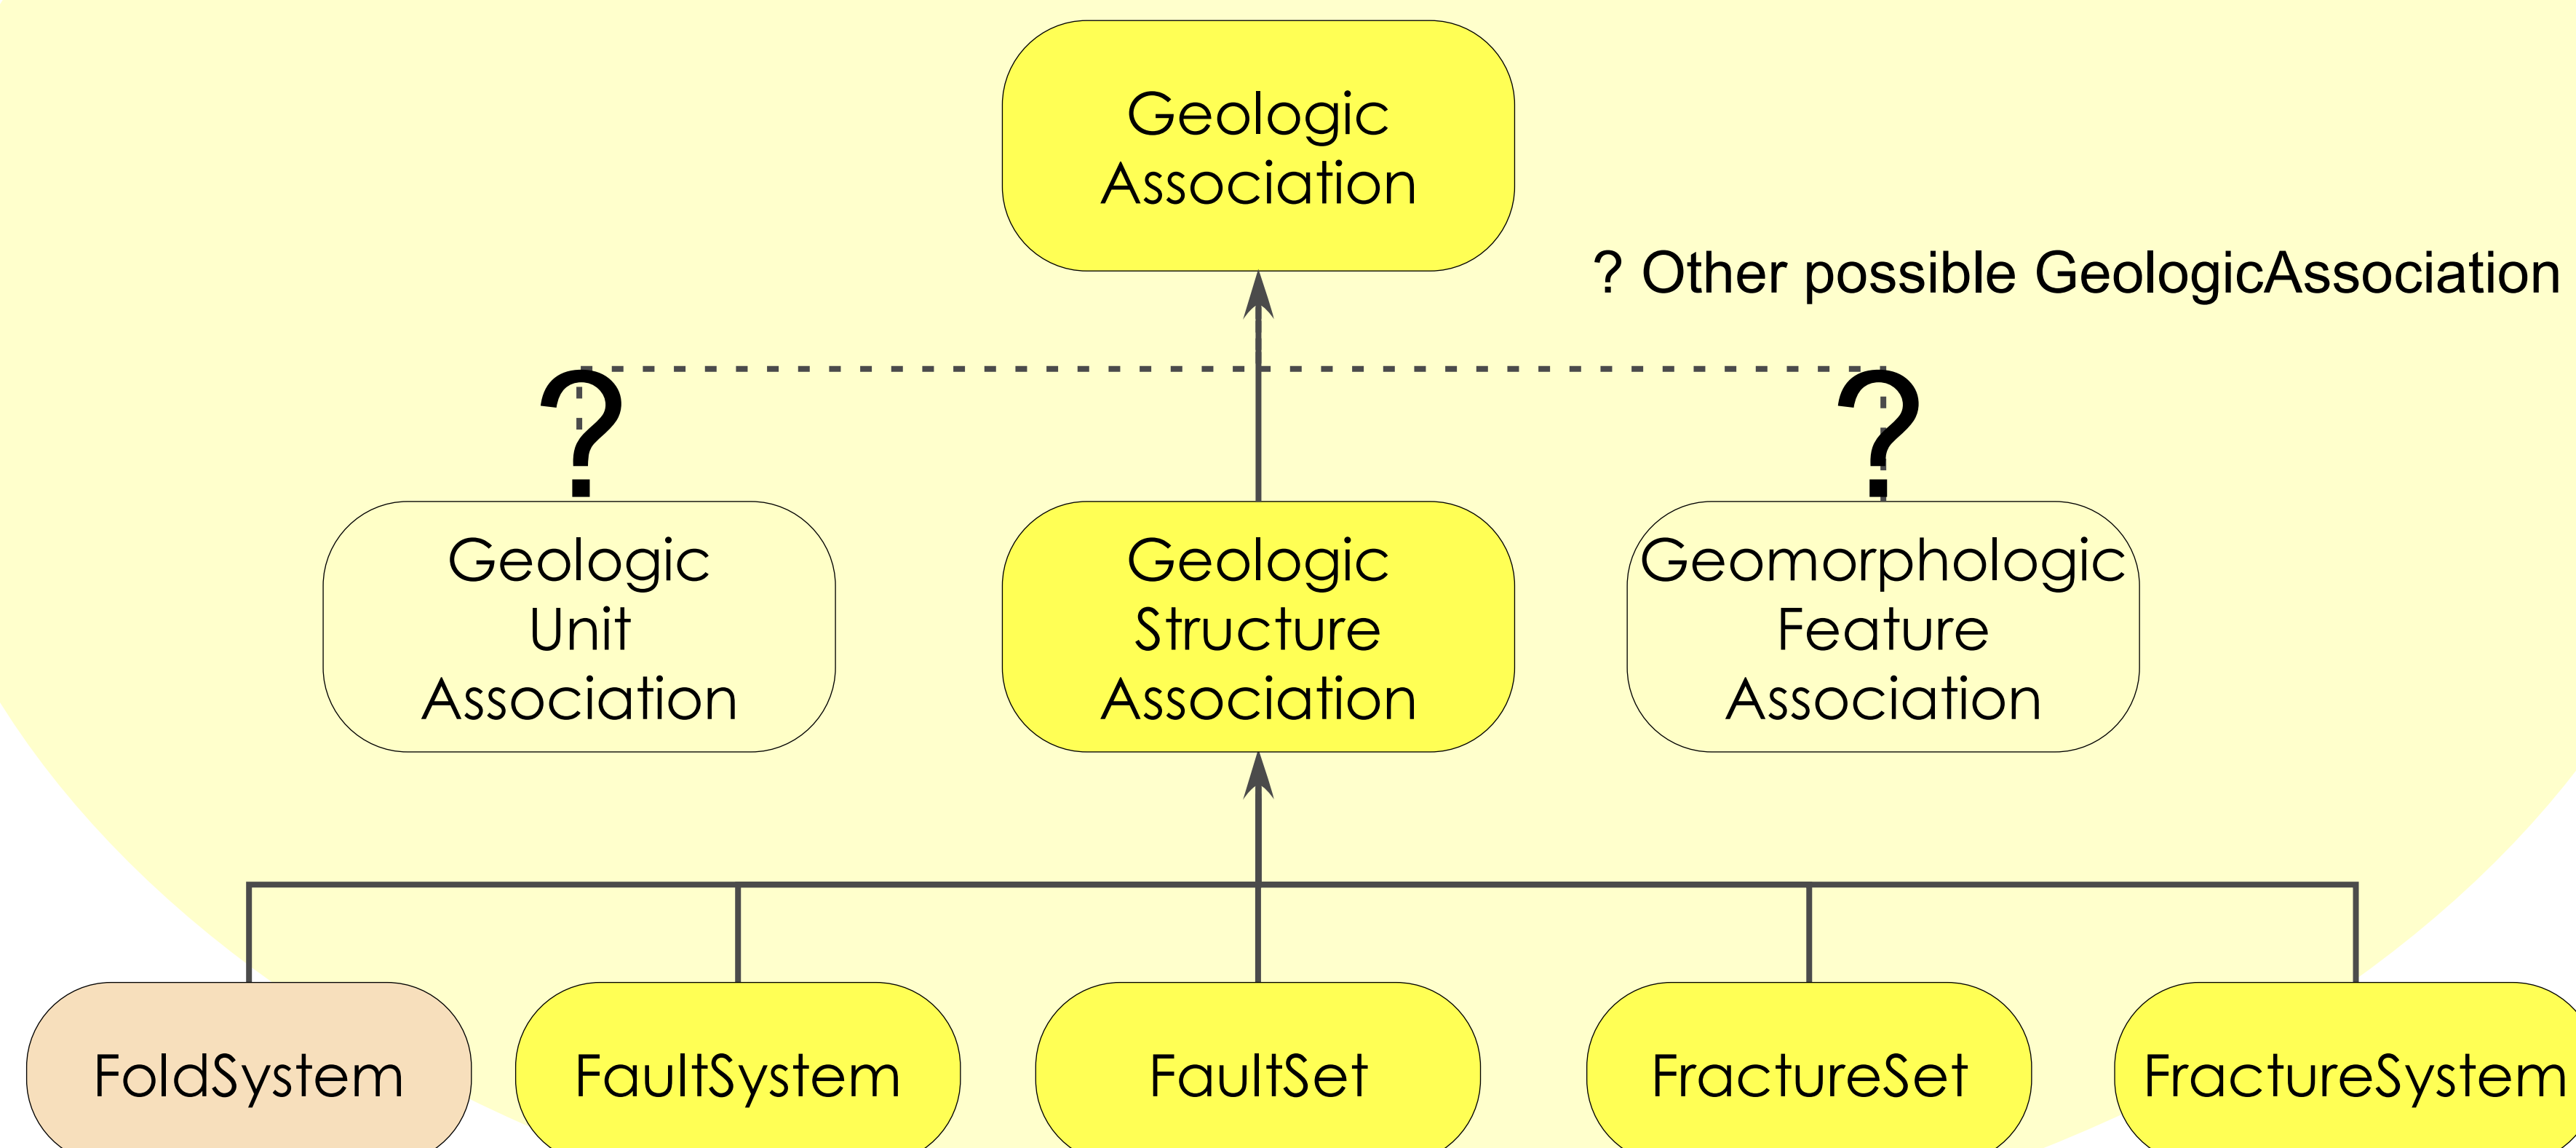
Geologic Association

? Other possible GeologicAssociation

?

?

Geologic Unit Association

Geologic Structure Association

Geomorphologic Feature Association

FoldSystem

FaultSystem

FaultSet

FractureSet

FractureSystem